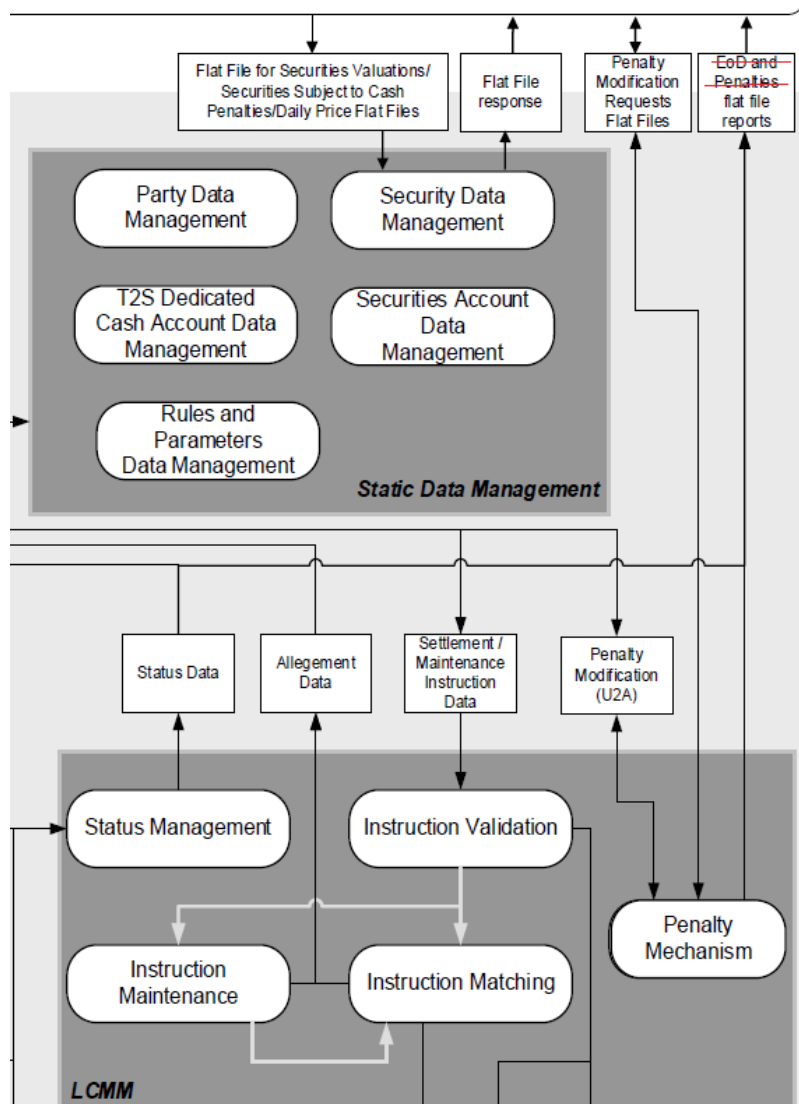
Flat File for Securities Valuations/ Securities Subject to Cash Penalties/Daily Price Flat Files

Flat File response

Penalty Modification Requests Flat Files

EoD and Penalties flat file reports

Party Data Management

Security Data Management

T2S Dedicated Cash Account Data Management

Securities Account Data Management

Rules and Parameters Data Management

Static Data Management

Status Data

Allegement Data

Settlement / Maintenance Instruction Data

Penalty Modification (U2A)

Status Management

Instruction Validation

Penalty Mechanism

Instruction Maintenance

Instruction Matching

LCMM